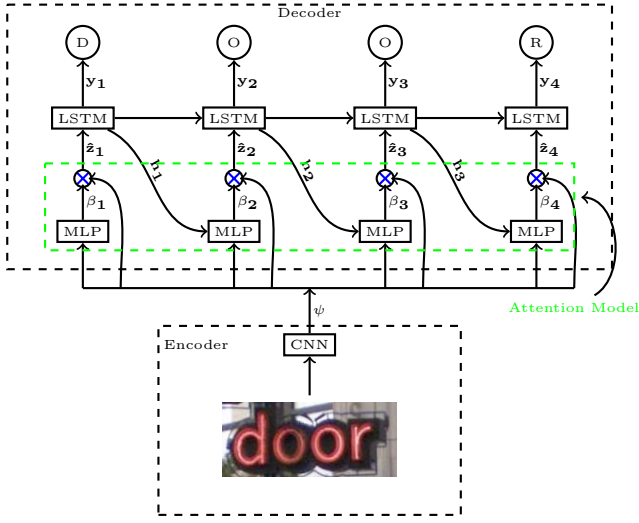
Decoder

D
O
O
R

$\mathbf{y_1}$
$\mathbf{y_2}$
$\mathbf{y_3}$
$\mathbf{y_4}$

LSTM
LSTM
LSTM
LSTM

$\mathbf{\hat{z}_1}$
$\mathbf{\hat{z}_2}$
$\mathbf{\hat{z}_3}$
$\mathbf{\hat{z}_4}$

$h_1$
$h_2$
$h_3$

$\beta_1$
$\beta_2$
$\beta_3$
$\beta_4$

MLP
MLP
MLP
MLP

Attention Model

$\psi$

Encoder

CNN

door